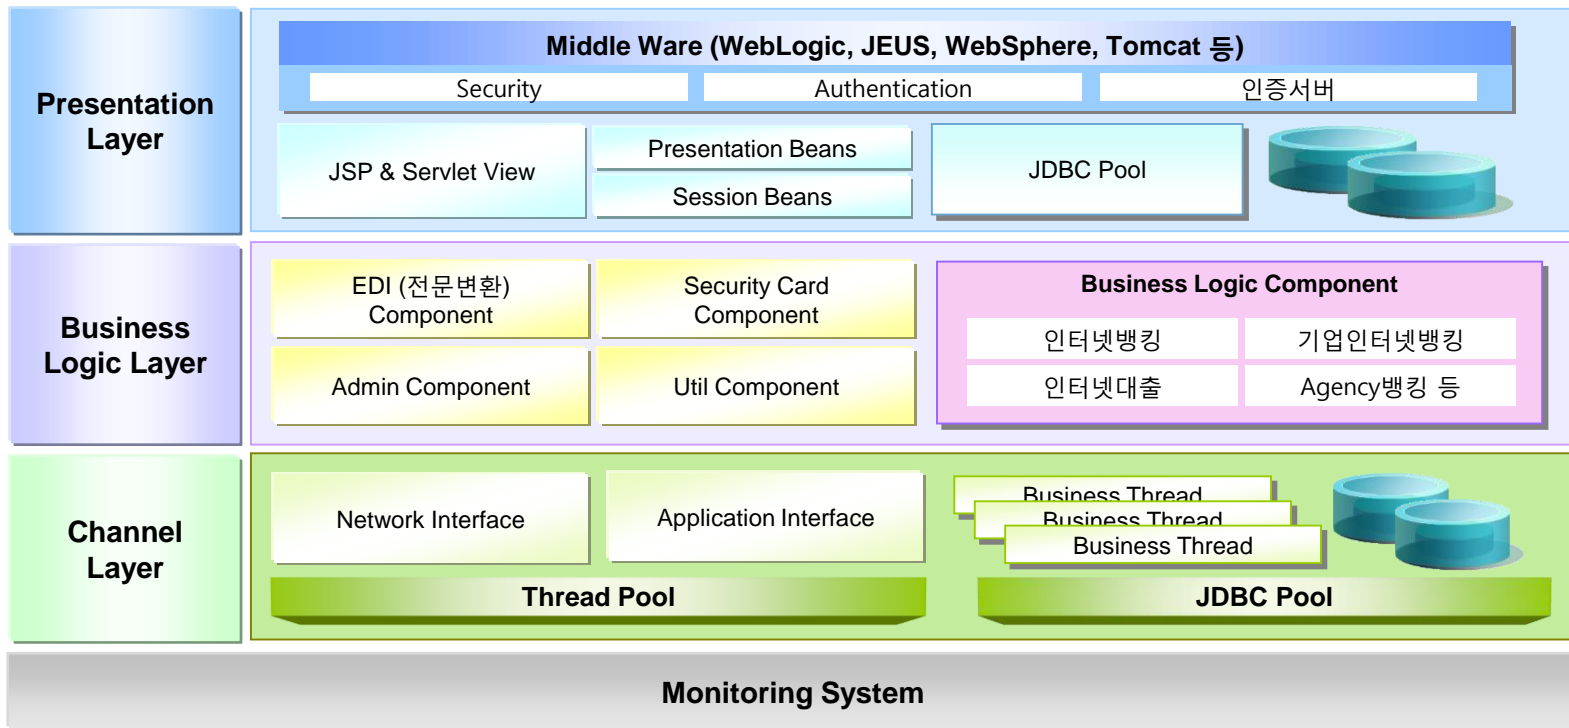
Presentation Layer

Middle Ware (WebLogic, JEUS, WebSphere, Tomcat 등)

Security
Authentication
인증서버

JSP & Servlet View
Presentation Beans
Session Beans
JDBC Pool

Business Logic Layer

EDI (전문변환) Component
Security Card Component
Admin Component
Util Component

Business Logic Component
인터넷뱅킹
기업인터넷뱅킹
인터넷대출
Agency뱅킹 등

Channel Layer

Network Interface
Application Interface
Business Thread
Business Thread
Business Thread
Thread Pool
JDBC Pool

Monitoring System